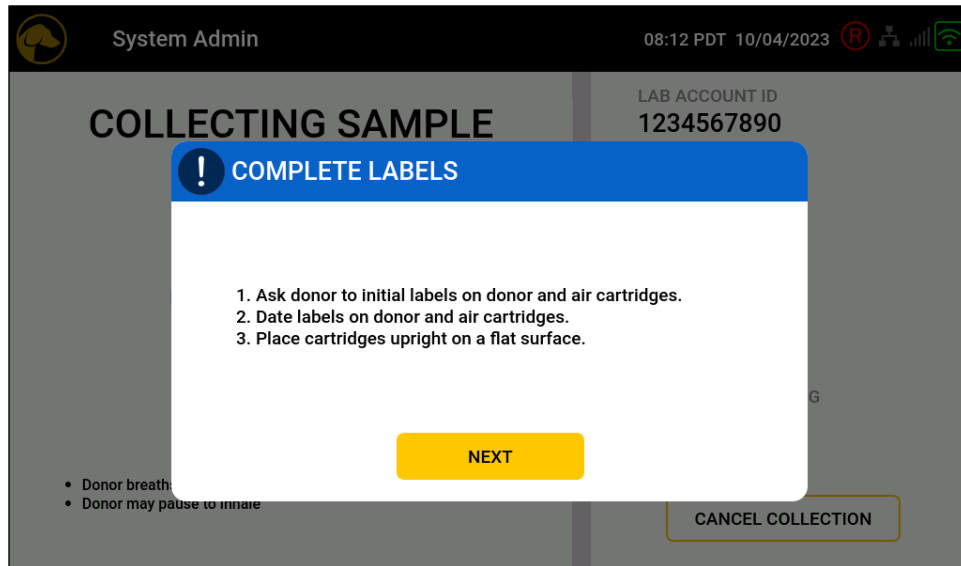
System Admin

08:12 PDT 10/04/2023 R

COLLECTING SAMPLE

LAB ACCOUNT ID
1234567890

! COMPLETE LABELS

1. Ask donor to initial labels on donor and air cartridges.
2. Date labels on donor and air cartridges.
3. Place cartridges upright on a flat surface.

NEXT

G

• Donor breath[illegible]
• Donor may pause to inhale

CANCEL COLLECTION